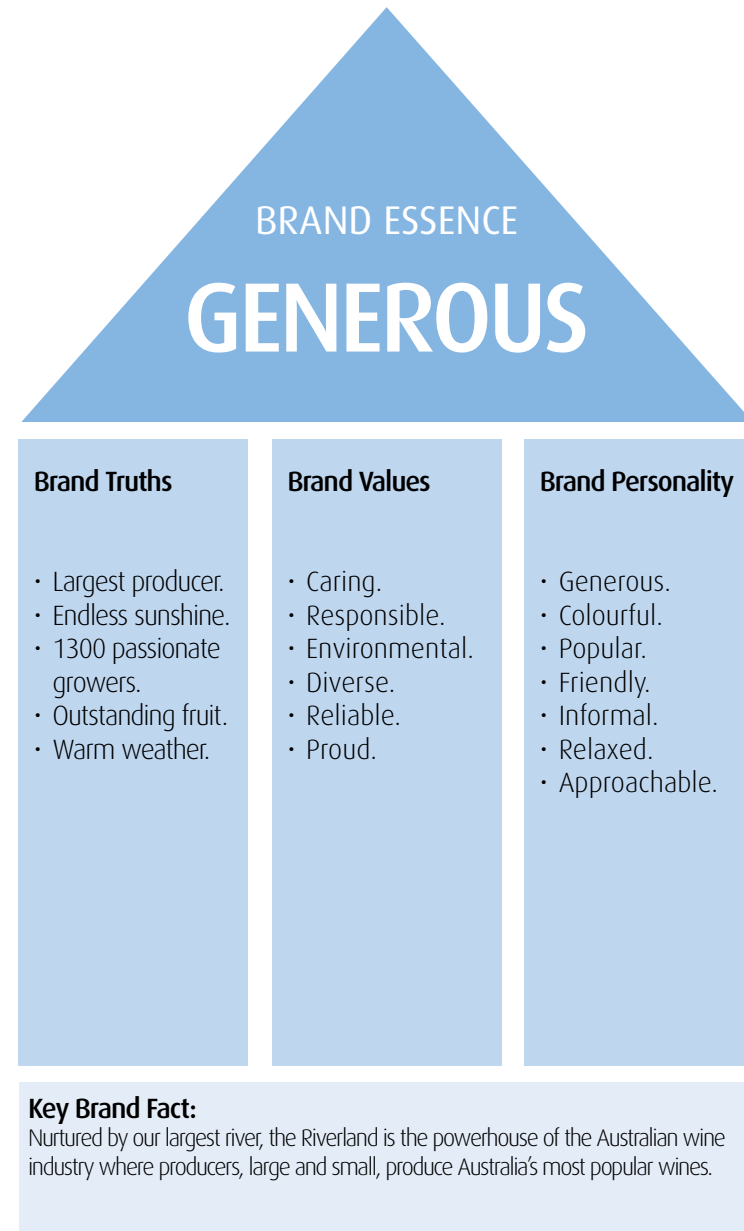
BRAND ESSENCE

GENEROUS

Brand Truths

- Largest producer.
- Endless sunshine.
- 1300 passionate growers.
- Outstanding fruit.
- Warm weather.

Brand Values

- Caring.
- Responsible.
- Environmental.
- Diverse.
- Reliable.
- Proud.

Brand Personality

- Generous.
- Colourful.
- Popular.
- Friendly.
- Informal.
- Relaxed.
- Approachable.

Key Brand Fact:
Nurtured by our largest river, the Riverland is the powerhouse of the Australian wine industry where producers, large and small, produce Australia's most popular wines.